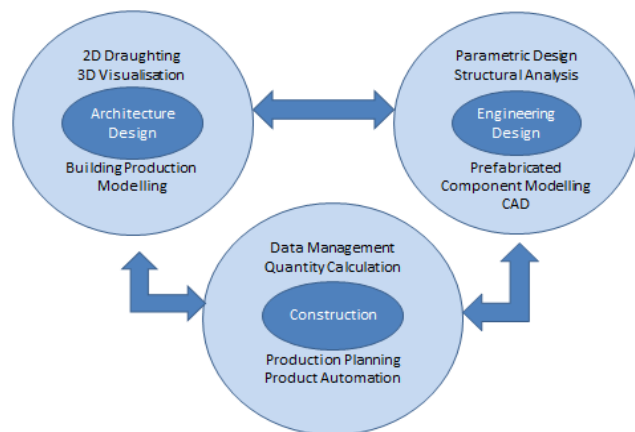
2D Draughting
3D Visualisation

Architecture Design

Building Production Modelling

Parametric Design
Structural Analysis

Engineering Design

Prefabricated Component Modelling
CAD

Data Management
Quantity Calculation

Construction

Production Planning
Product Automation